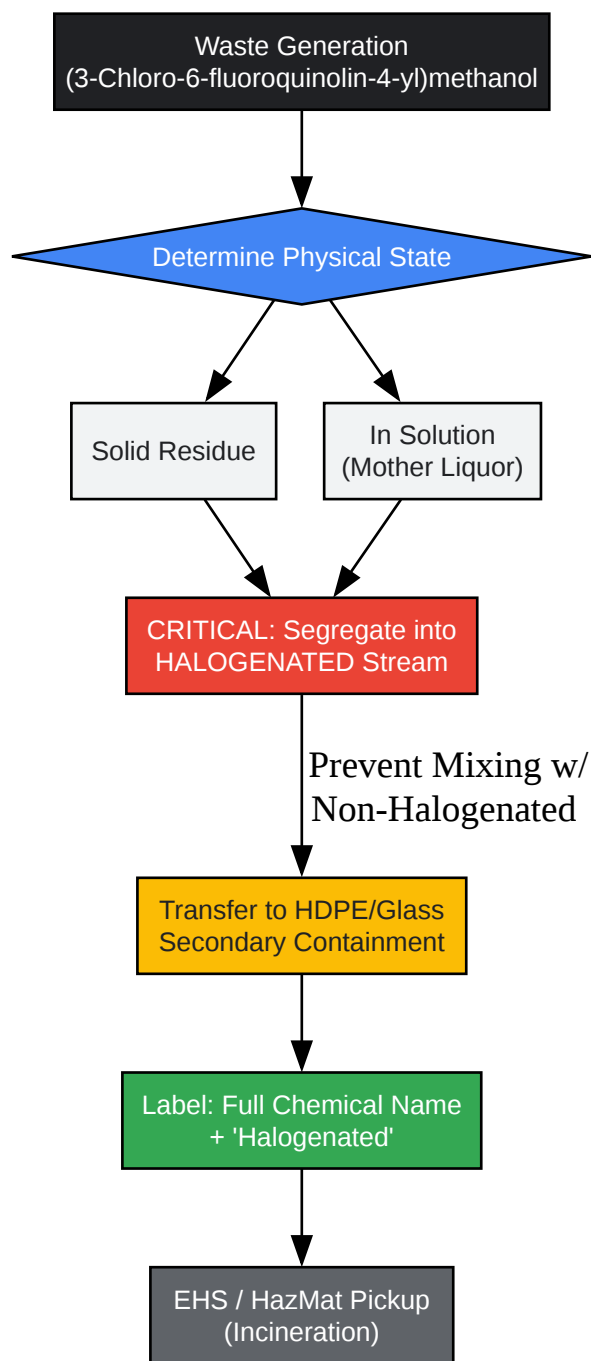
Waste Generation
(3-Chloro-6-fluoroquinolin-4-yl)methanol

Determine Physical State

Solid Residue

In Solution
(Mother Liquor)

CRITICAL: Segregate into
HALOGENATED Stream

Prevent Mixing w/
Non-Halogenated

Transfer to HDPE/Glass
Secondary Containment

Label: Full Chemical Name
+ 'Halogenated'

EHS / HazMat Pickup
(Incineration)